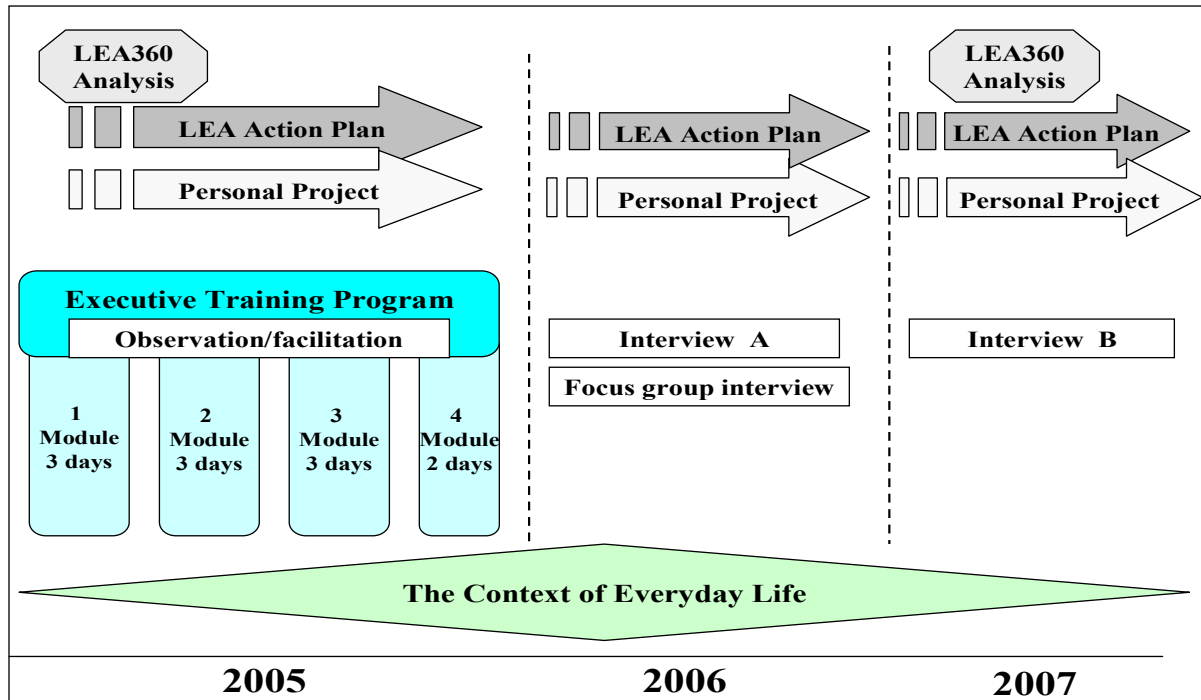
LEA360 Analysis

LEA Action Plan

Personal Project

Executive Training Program

Observation/facilitation

1 Module 3 days

2 Module 3 days

3 Module 3 days

4 Module 2 days

LEA Action Plan

Personal Project

Interview A

Focus group interview

LEA360 Analysis

LEA Action Plan

Personal Project

Interview B

The Context of Everyday Life

2005

2006

2007